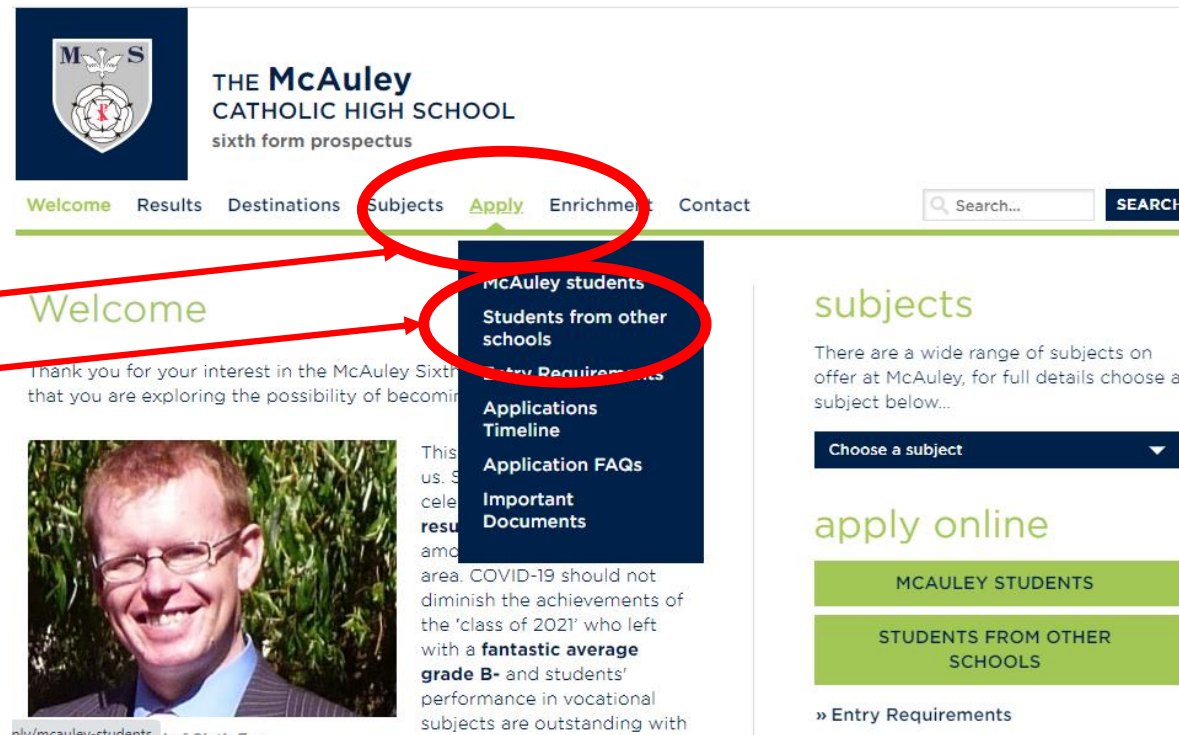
M S

THE McAuley
CATHOLIC HIGH SCHOOL
sixth form prospectus

Welcome Results Destinations Subjects Apply Enrichment Contact

Search...

SEARCH

McAuley students
Students from other schools
Entry Requirements
Applications Timeline
Application FAQs
Important Documents

Welcome

Thank you for your interest in the McAuley Sixth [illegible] that you are exploring the possibility of becomin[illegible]

This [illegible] us. S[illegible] cele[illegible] resu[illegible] amo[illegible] area. COVID-19 should not diminish the achievements of the 'class of 2021' who left with a **fantastic average grade B-** and students' performance in vocational subjects are outstanding with

subjects

There are a wide range of subjects on offer at McAuley, for full details choose a subject below...

Choose a subject

apply online

MCAULEY STUDENTS

STUDENTS FROM OTHER SCHOOLS

» Entry Requirements

ply/mcauley-students